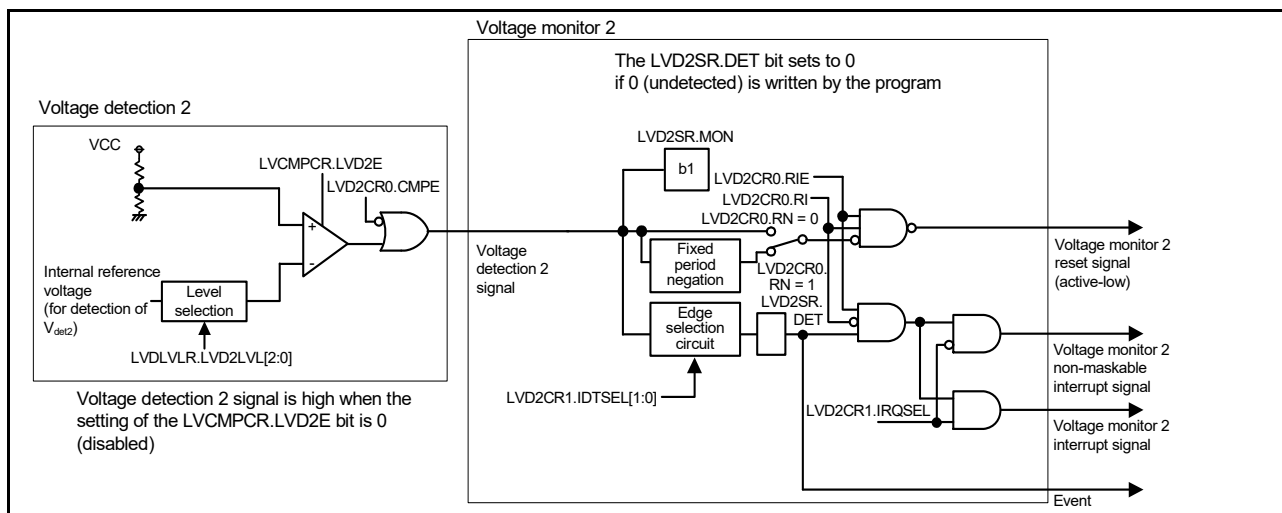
Voltage monitor 2

The LVD2SR.DET bit sets to 0 if 0 (undetected) is written by the program

Voltage detection 2

VCC

LVCMPCR.LVD2E

LVD2CR0.CMPE

+

-

Internal reference voltage (for detection of $V_{det2}$)

Level selection

LVDLVLR.LVD2LVL[2:0]

Voltage detection 2 signal is high when the setting of the LVCMPCR.LVD2E bit is 0 (disabled)

Voltage detection 2 signal

LVD2SR.MON

b1

LVD2CR0.RIE

LVD2CR0.RI

LVD2CR0.RN = 0

Fixed period negation

LVD2CR0. RN = 1

LVD2SR. DET

Edge selection circuit

LVD2CR1.IDTSEL[1:0]

LVD2CR1.IRQSEL

Voltage monitor 2 reset signal (active-low)

Voltage monitor 2 non-maskable interrupt signal

Voltage monitor 2 interrupt signal

Event